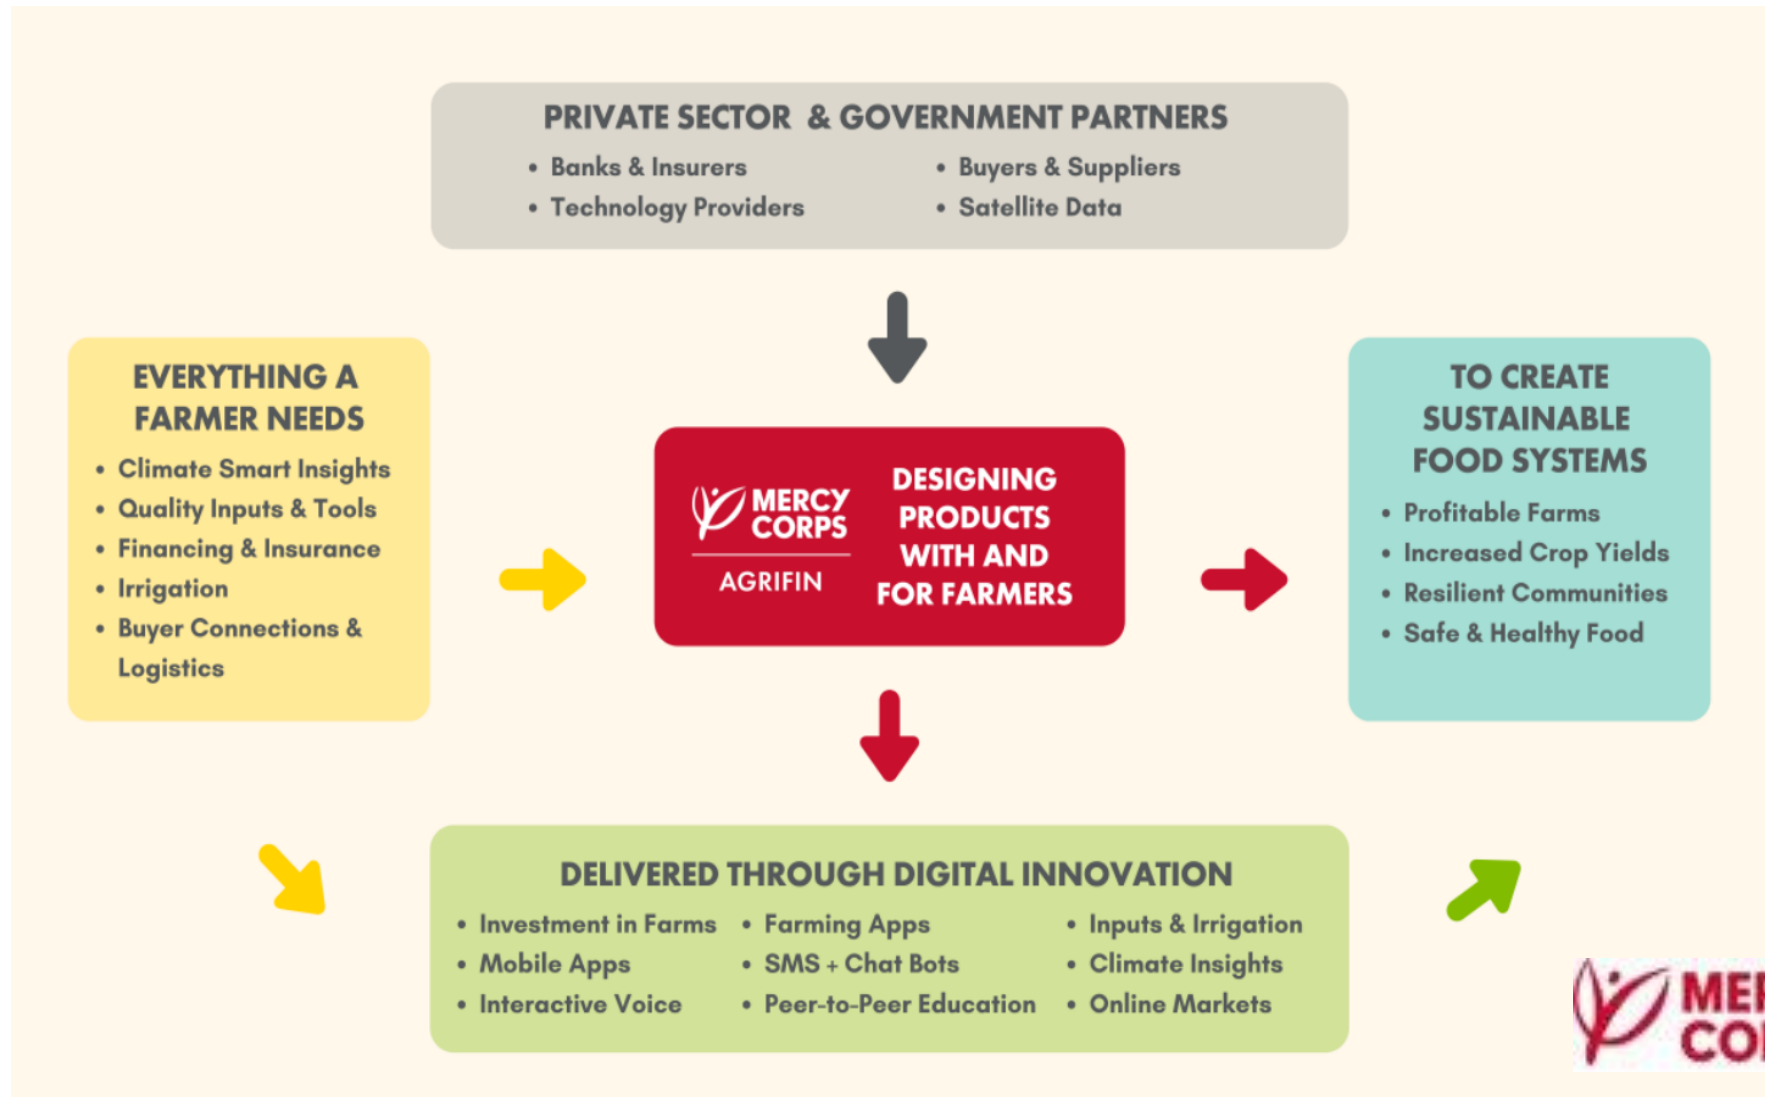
PRIVATE SECTOR & GOVERNMENT PARTNERS

- Banks & Insurers
- Technology Providers
- Buyers & Suppliers
- Satellite Data

EVERYTHING A FARMER NEEDS

- Climate Smart Insights
- Quality Inputs & Tools
- Financing & Insurance
- Irrigation
- Buyer Connections & Logistics

MERCY CORPS
AGRIFIN

DESIGNING PRODUCTS WITH AND FOR FARMERS

TO CREATE SUSTAINABLE FOOD SYSTEMS

- Profitable Farms
- Increased Crop Yields
- Resilient Communities
- Safe & Healthy Food

DELIVERED THROUGH DIGITAL INNOVATION

- Investment in Farms
- Mobile Apps
- Interactive Voice
- Farming Apps
- SMS + Chat Bots
- Peer-to-Peer Education
- Inputs & Irrigation
- Climate Insights
- Online Markets

ME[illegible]
CO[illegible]